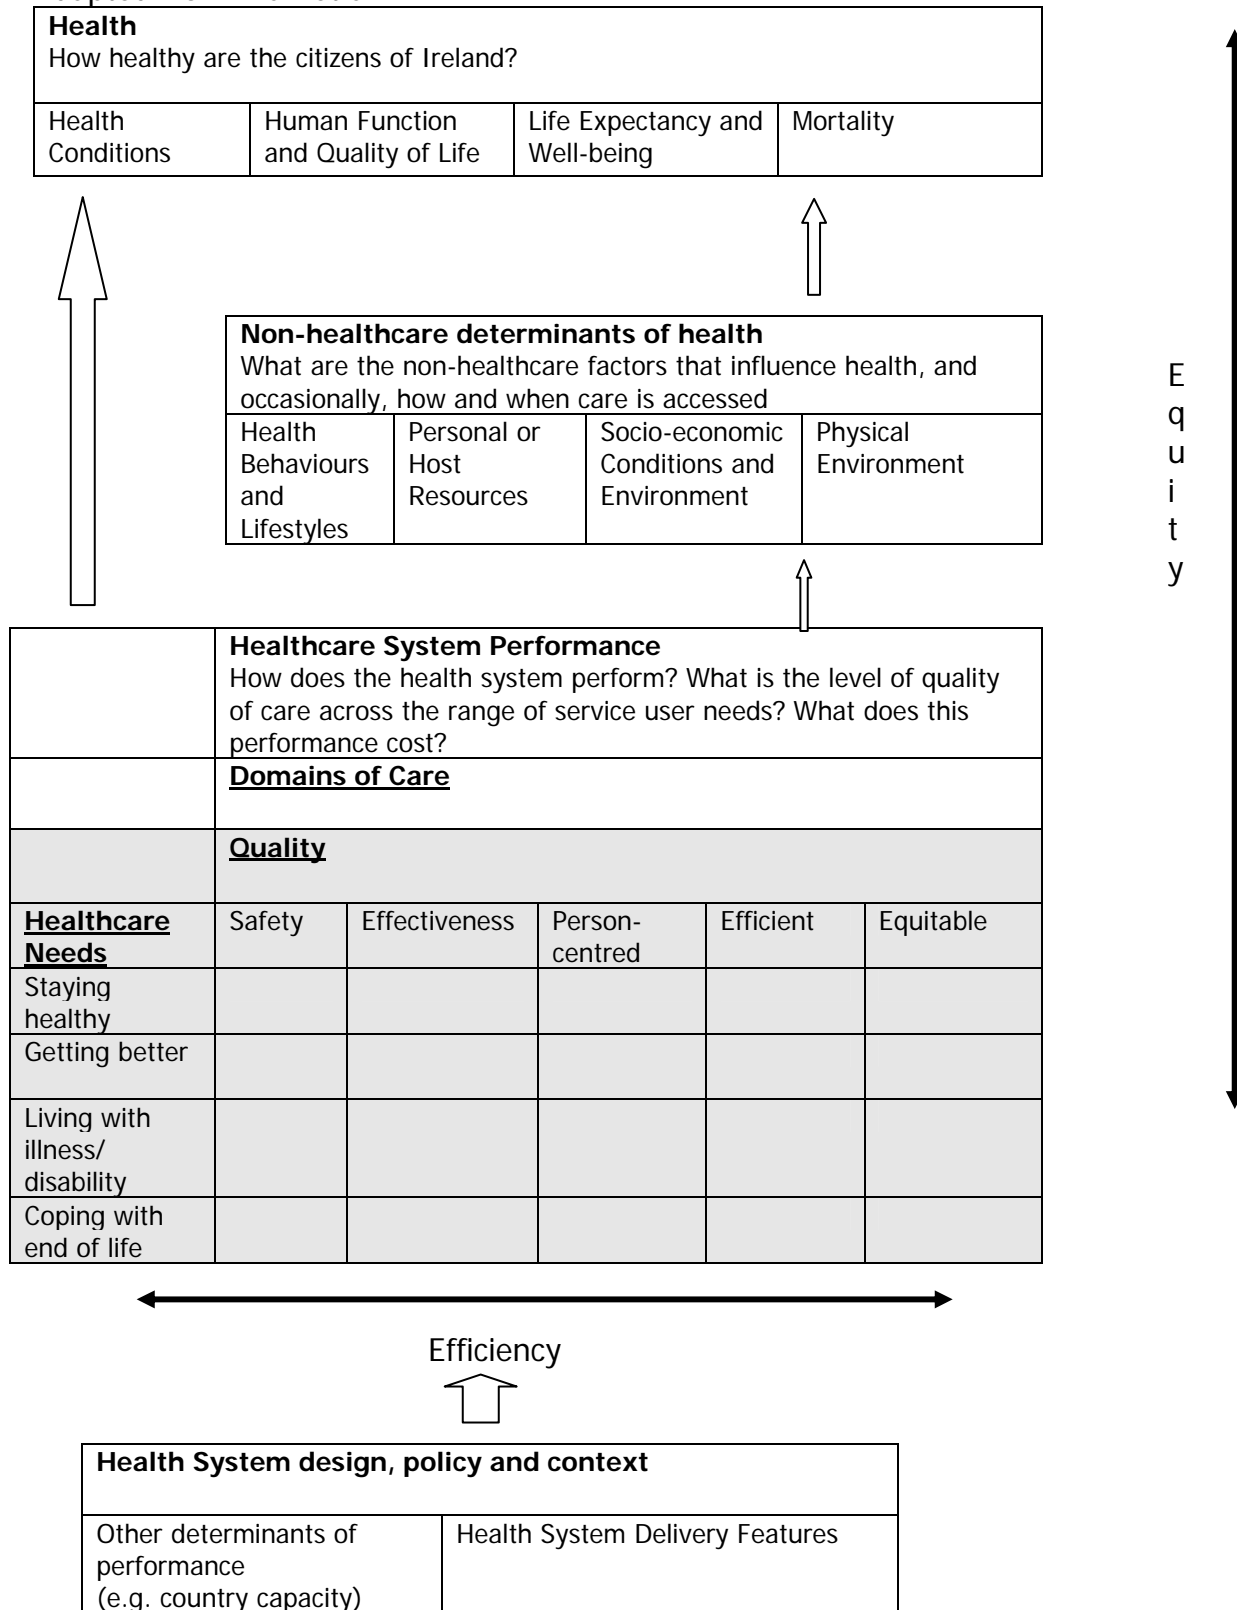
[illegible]

**Health**
How healthy are the citizens of Ireland?

| Health Conditions | Human Function and Quality of Life | Life Expectancy and Well-being | Mortality |
|---|---|---|---|

**Non-healthcare determinants of health**
What are the non-healthcare factors that influence health, and occasionally, how and when care is accessed

| Health Behaviours and Lifestyles | Personal or Host Resources | Socio-economic Conditions and Environment | Physical Environment |
|---|---|---|---|

E
q
u
i
t
y

**Healthcare System Performance**
How does the health system perform? What is the level of quality of care across the range of service user needs? What does this performance cost?

**Domains of Care**

**Quality**

| **Healthcare Needs** | Safety | Effectiveness | Person-centred | Efficient | Equitable |
|---|---|---|---|---|---|
| Staying healthy | | | | | |
| Getting better | | | | | |
| Living with illness/ disability | | | | | |
| Coping with end of life | | | | | |

Efficiency

**Health System design, policy and context**

| Other determinants of performance (e.g. country capacity) | Health System Delivery Features |
|---|---|